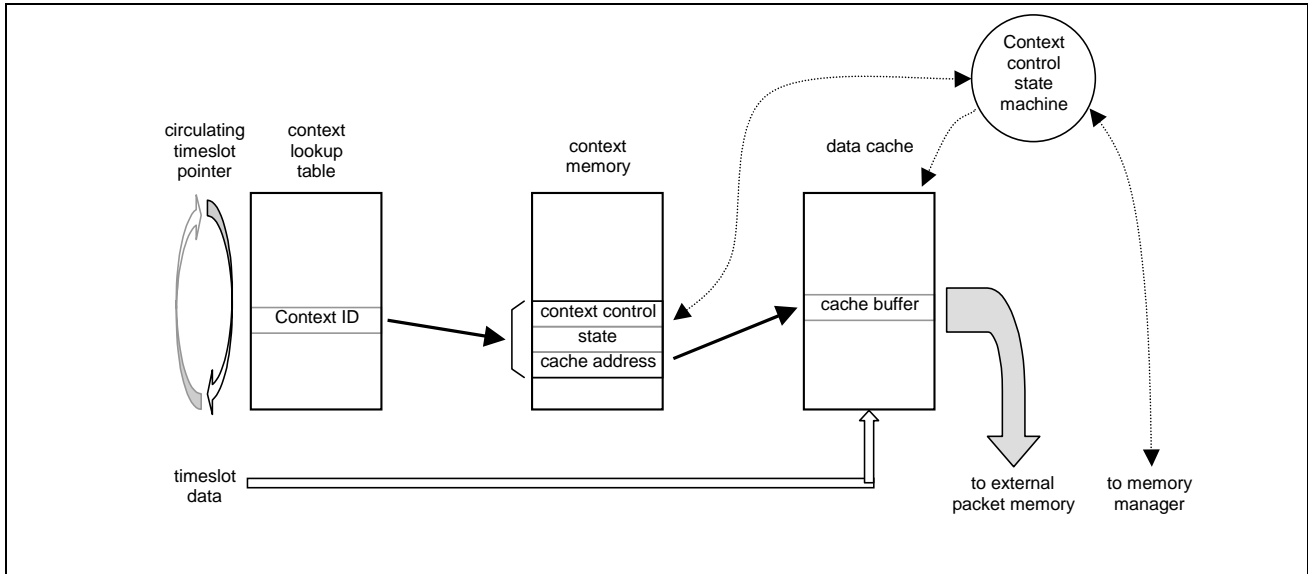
Context control state machine

circulating timeslot pointer

context lookup table

Context ID

context memory

context control

state

cache address

data cache

cache buffer

timeslot data

to external packet memory

to memory manager